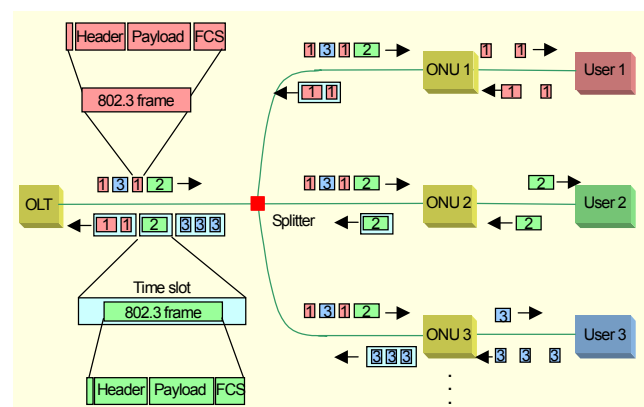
Header Payload FCS

802.3 frame

1 3 1 2

OLT

1 1 2 3 3 3

Time slot

802.3 frame

Header Payload FCS

1 3 1 2

ONU 1

1 1

User 1

1 1

1 1

1 3 1 2

ONU 2

2

User 2

Splitter

2

2

1 3 1 2

ONU 3

3

User 3

3 3 3

3 3 3

.
.
.